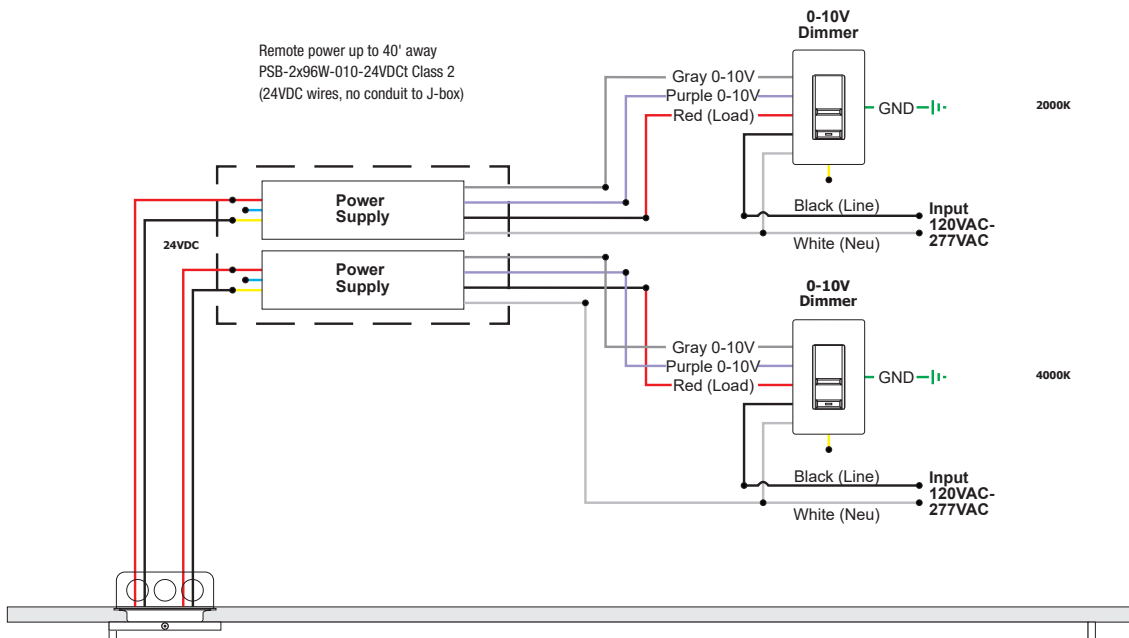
Remote power up to 40' away
PSB-2x96W-010-24VDCt Class 2
(24VDC wires, no conduit to J-box)

0-10V
Dimmer

Gray 0-10V
Purple 0-10V
Red (Load)
GND
2000K

Power
Supply

24VDC

Black (Line)
White (Neu)
Input
120VAC-
277VAC

Power
Supply

0-10V
Dimmer

Gray 0-10V
Purple 0-10V
Red (Load)
GND
4000K

Black (Line)
White (Neu)
Input
120VAC-
277VAC